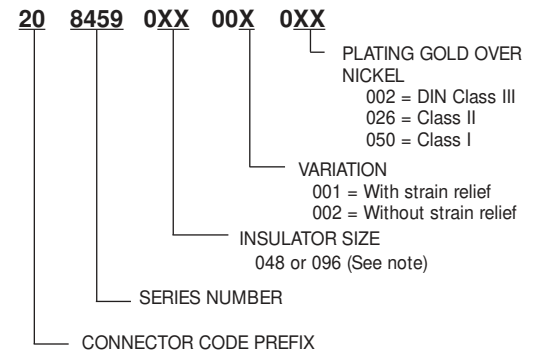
20 8459 0XX 00X 0XX

PLATING GOLD OVER NICKEL
002 = DIN Class III
026 = Class II
050 = Class I

VARIATION
001 = With strain relief
002 = Without strain relief

INSULATOR SIZE
048 or 096 (See note)

SERIES NUMBER

CONNECTOR CODE PREFIX